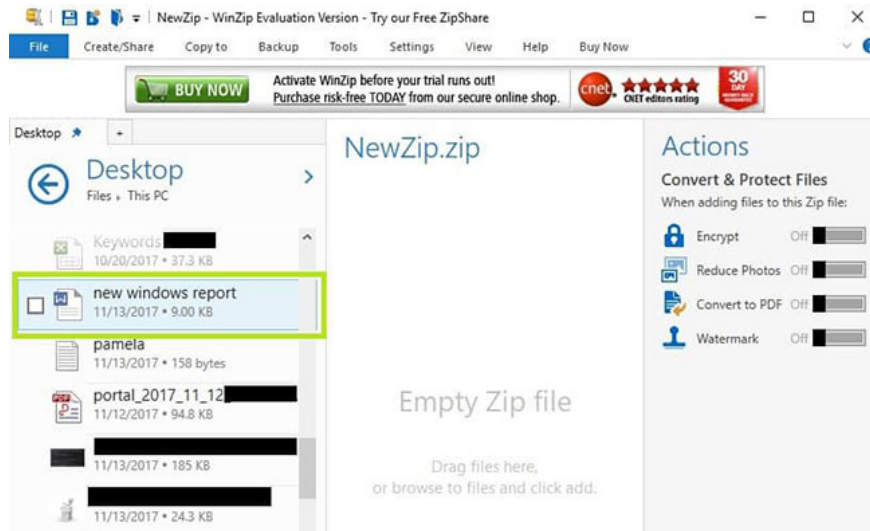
NewZip - WinZip Evaluation Version - Try our Free ZipShare

File Create/Share Copy to Backup Tools Settings View Help Buy Now

BUY NOW Activate WinZip before your trial runs out! Purchase risk-free TODAY from our secure online shop. cnet CNET editors rating 30 DAY

Desktop +

Desktop
Files › This PC

Keywords
10/20/2017 • 37.3 KB

new windows report
11/13/2017 • 9.00 KB

pamela
11/13/2017 • 158 bytes

portal_2017_11_12
11/12/2017 • 94.8 KB

11/13/2017 • 185 KB

11/13/2017 • 24.3 KB

NewZip.zip

Empty Zip file

Drag files here,
or browse to files and click add.

Actions

Convert & Protect Files
When adding files to this Zip file:

Encrypt Off
Reduce Photos Off
Convert to PDF Off
Watermark Off